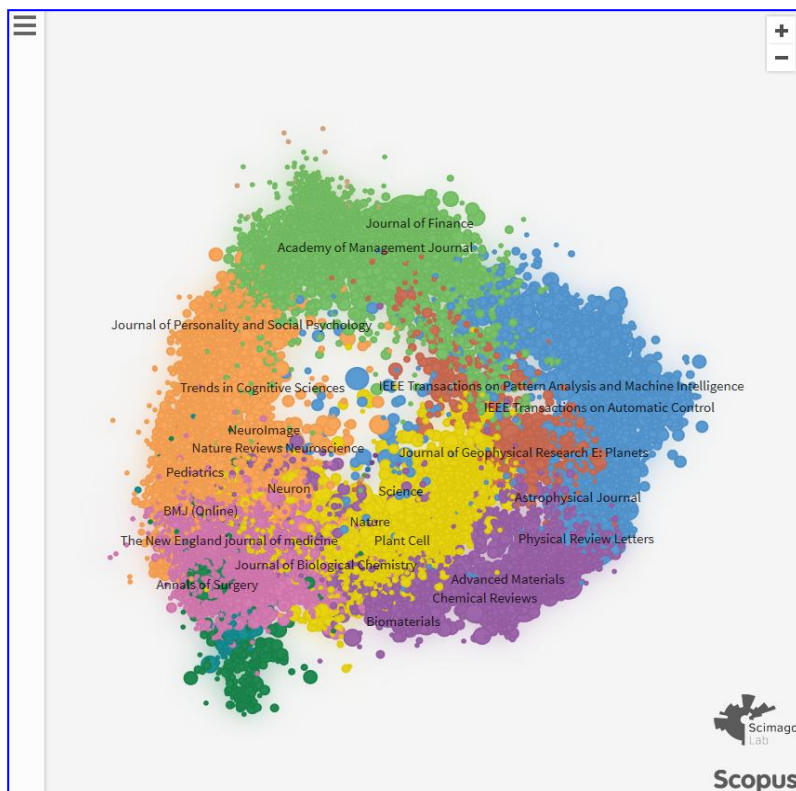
+
−

Journal of Finance
Academy of Management Journal
Journal of Personality and Social Psychology
Trends in Cognitive Sciences
IEEE Transactions on Pattern Analysis and Machine Intelligence
IEEE Transactions on Automatic Control
NeuroImage
Nature Reviews Neuroscience
Journal of Geophysical Research E: Planets
Pediatrics
Neuron
Science
Astrophysical Journal
BMJ (Online)
Nature
The New England journal of medicine
Plant Cell
Physical Review Letters
Journal of Biological Chemistry
Annals of Surgery
Advanced Materials
Chemical Reviews
Biomaterials

Scimago Lab
Scopus